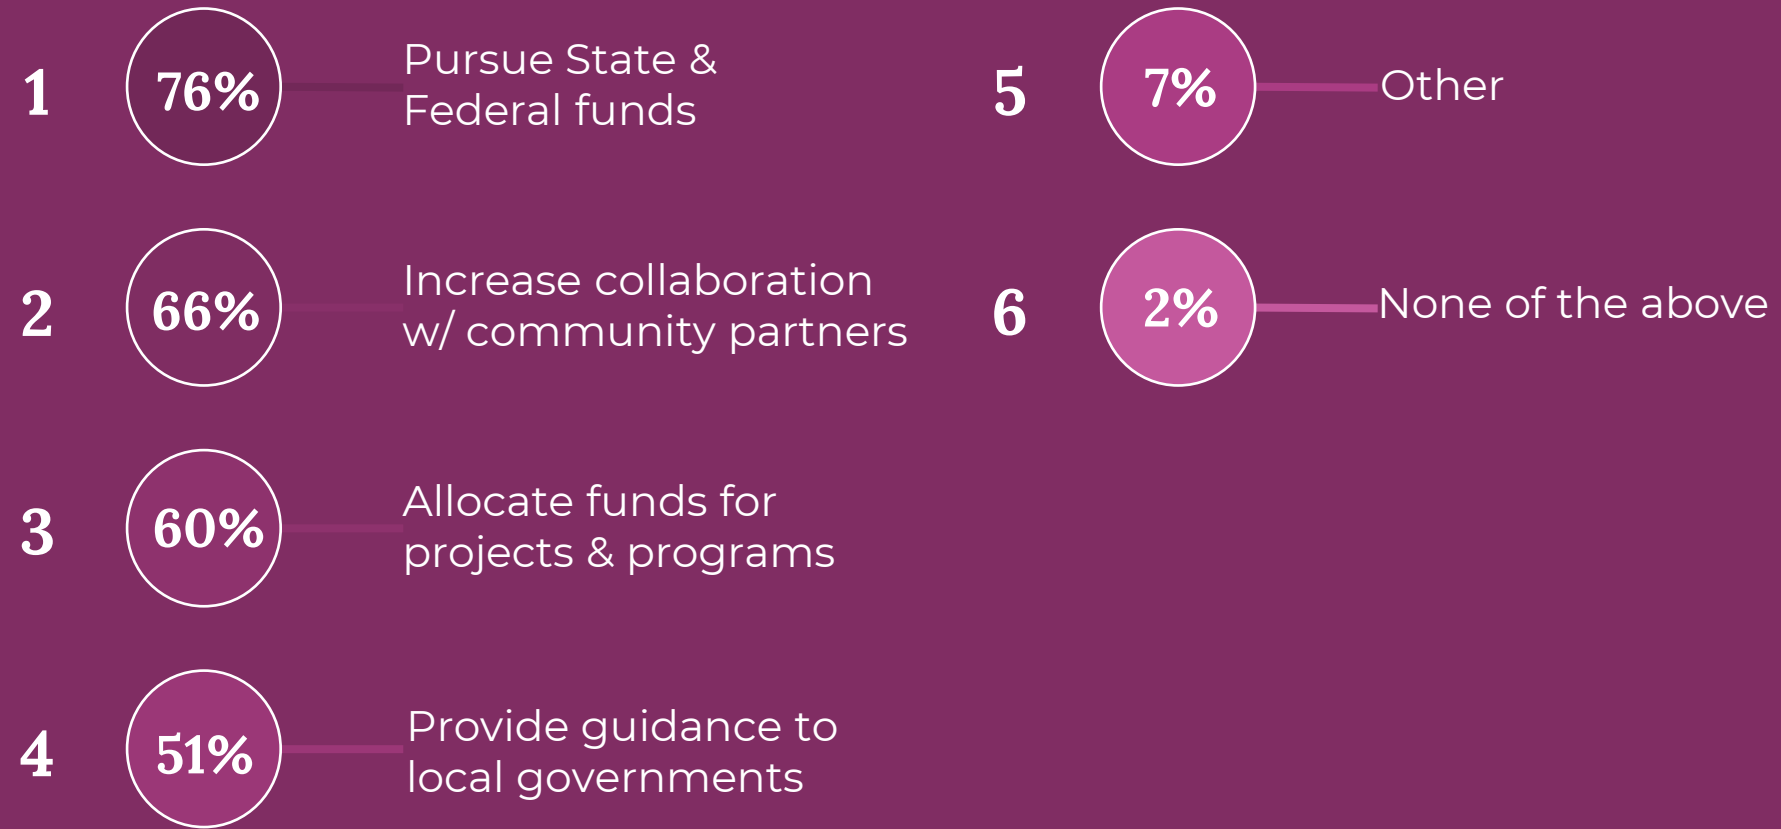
1 76% Pursue State & Federal funds

2 66% Increase collaboration w/ community partners

3 60% Allocate funds for projects & programs

4 51% Provide guidance to local governments

5 7% Other

6 2% None of the above